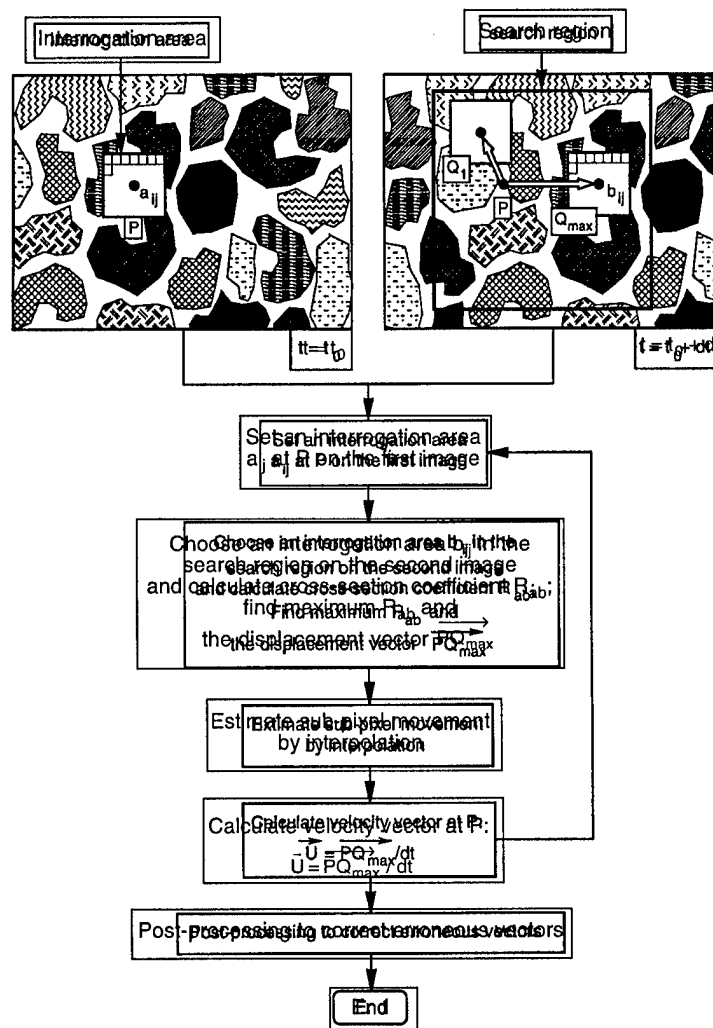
Interrogation area

Search region

$a_{ij}$

P

$Q_1$

P

$b_{ij}$

$Q_{max}$

$t = t_0$

$t = t_0 + dt$

Set an interrogation area $a_{ij}$ at P on the first image

Choose an interrogation area $b_{ij}$ in the search region on the second image and calculate cross-section coefficient $R_{ab}$; find maximum $R_{ab}$ and the displacement vector $\overrightarrow{PQ}_{max}$

Estimate sub-pixel movement by interpolation

Calculate velocity vector at P: $\vec{U} = \overrightarrow{PQ}_{max}/dt$

Post-processing to correct erroneous vectors

End